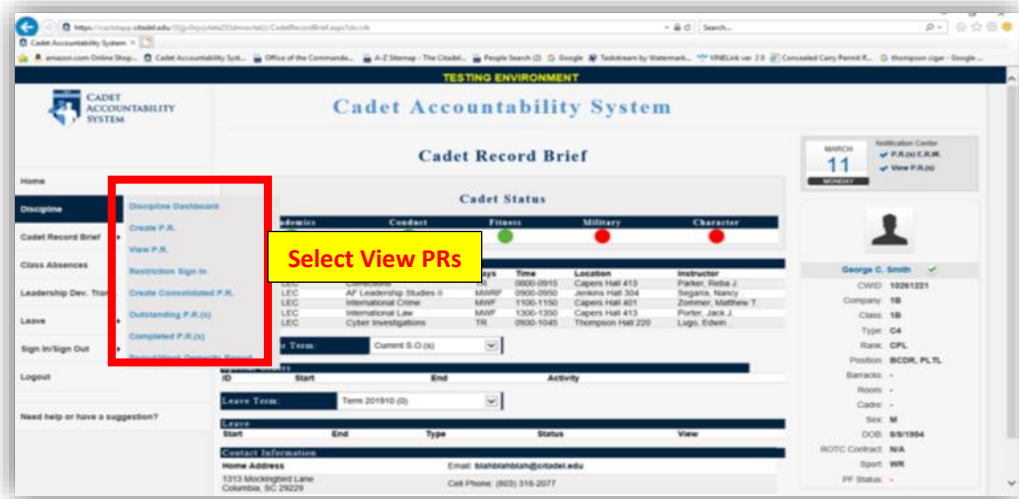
https://cacstapp.citadel.edu/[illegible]/CadetRecordBrief.aspx?ids=cib
Search...
Cadet Accountability System ×
amazon.com Online Shop... Cadet Accountability Syst... Office of the Commanda... A-Z Sitemap - The Citadel... People Search (2) Google Taskstream by Watermark... VINELink ver 2.0 Concealed Carry Permit R... thompson cigar - Google ...

TESTING ENVIRONMENT

CADET ACCOUNTABILITY SYSTEM

Cadet Accountability System

Cadet Record Brief

MARCH
11
MONDAY

Notification Center
P.R.(s) E.R.W.
View P.R.(s)

Home
Discipline
Cadet Record Brief
Class Absences
Leadership Dev. Tra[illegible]
Leave
Sign In/Sign Out
Logout

Need help or have a suggestion?

Discipline Dashboard
Create P.R.
View P.R.
Restriction Sign In
Create Consolidated P.R.
Outstanding P.R.(s)
Completed P.R.(s)
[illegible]

Select View PRs

Cadet Status

| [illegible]ademics | Conduct | Fitness | Military | Character |
|---|---|---|---|---|

| | | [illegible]ays | Time | Location | Instructor |
|---|---|---|---|---|---|
| LEC | Corrections | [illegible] | 0800-0915 | Capers Hall 413 | Parker, Reba J. |
| LEC | AF Leadership Studies II | MWRF | 0900-0950 | Jenkins Hall 304 | Segarra, Nancy |
| LEC | International Crime | MWF | 1100-1150 | Capers Hall 401 | Zommer, Matthew T |
| LEC | International Law | MWF | 1300-1350 | Capers Hall 413 | Porter, Jack J. |
| LEC | Cyber Investigations | TR | 0930-1045 | Thompson Hall 220 | Lugo, Edwin |

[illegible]r Term: Current S.O.(s)

| ID | Start | End | Activity |
|---|---|---|---|

Leave Term: Term 201910 (0)

Leave
| Start | End | Type | Status | View |
|---|---|---|---|---|

Contact Information
Home Address
1313 Mockingbird Lane
Columbia, SC 29229
Email: blahblahblah@citadel.edu
Cell Phone: (803) 318-2077

George C. Smith
CWID: 10261221
Company: 1B
Class: 1B
Type: C4
Rank: CPL
Position: BCDR, PLTL
Barracks: -
Room: -
Cadre: -
Sex: M
DOB: 9/9/1994
ROTC Contract: N/A
Sport: WR
PF Status: -